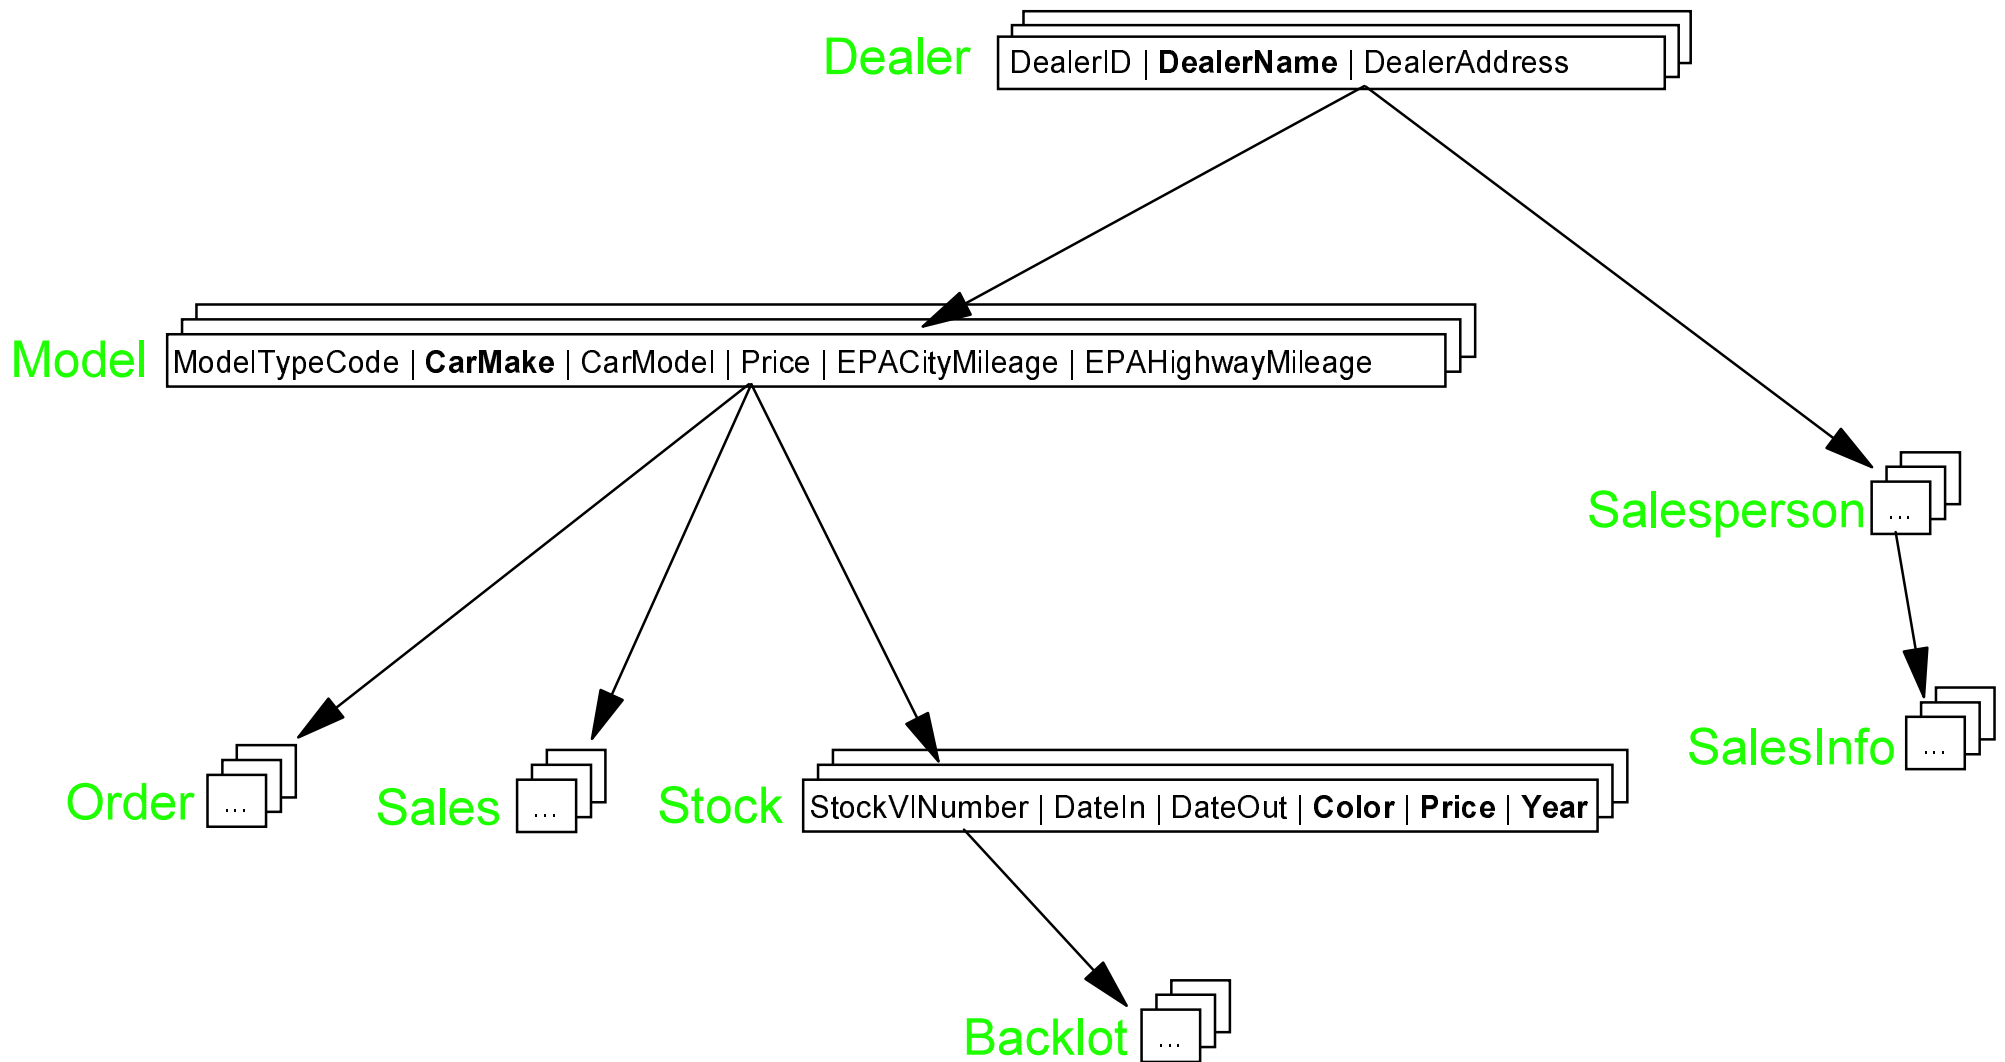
Dealer
DealerID | **DealerName** | DealerAddress

Model
ModelTypeCode | **CarMake** | CarModel | Price | EPACityMileage | EPAHighwayMileage

Salesperson
...

SalesInfo
...

Order
...

Sales
...

Stock
StockVINumber | DateIn | DateOut | **Color** | **Price** | **Year**

Backlot
...